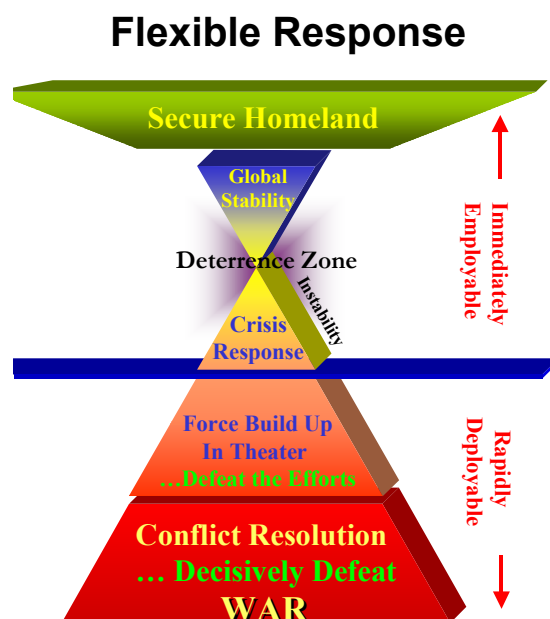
Flexible Response

Secure Homeland

Global Stability

Deterrence Zone

Instability

Crisis Response

Immediately Employable

Force Build Up In Theater
…Defeat the Efforts

Rapidly Deployable

Conflict Resolution
… Decisively Defeat
WAR